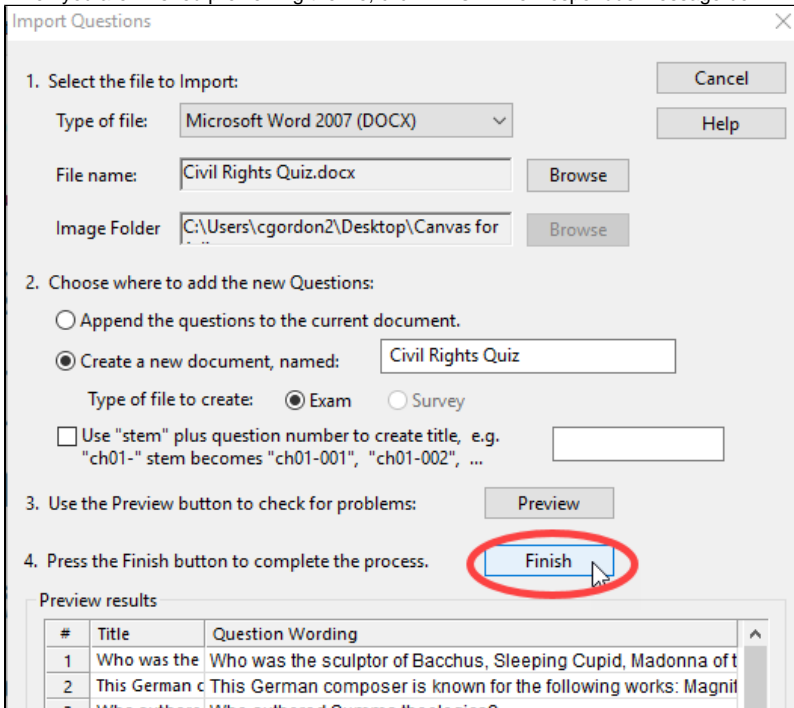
Import Questions

1. Select the file to Import:

Type of file: Microsoft Word 2007 (DOCX)

File name: Civil Rights Quiz.docx Browse

Image Folder C:\Users\cgordon2\Desktop\Canvas for Browse

Cancel

Help

2. Choose where to add the new Questions:

Append the questions to the current document.

Create a new document, named: Civil Rights Quiz

Type of file to create: Exam Survey

Use "stem" plus question number to create title, e.g. "ch01-" stem becomes "ch01-001", "ch01-002", ...

3. Use the Preview button to check for problems: Preview

4. Press the Finish button to complete the process. Finish

Preview results

| # | Title | Question Wording |
|---|---|---|
| 1 | Who was the | Who was the sculptor of Bacchus, Sleeping Cupid, Madonna of t |
| 2 | This German c | This German composer is known for the following works: Magnit |
| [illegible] | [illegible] | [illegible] |